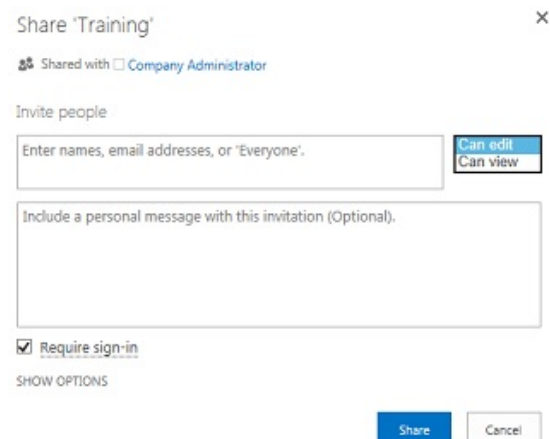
Share 'Training'

×

Shared with Company Administrator

Invite people

Enter names, email addresses, or 'Everyone'.

Can edit
Can view

Include a personal message with this invitation (Optional).

Require sign-in

SHOW OPTIONS

Share

Cancel